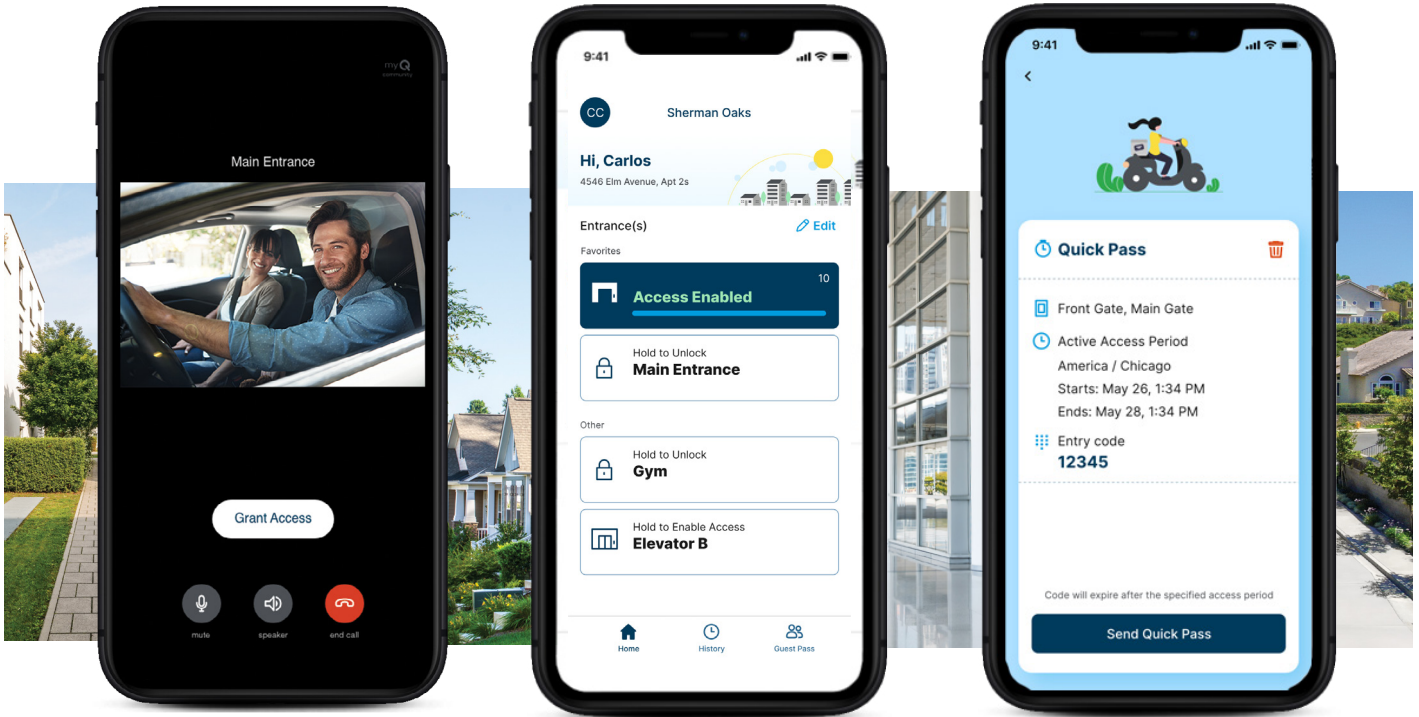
myQ community

Main Entrance

Grant Access

mute speaker end call

9:41

CC Sherman Oaks

Hi, Carlos
4546 Elm Avenue, Apt 2s

Entrance(s) Edit

Favorites

Access Enabled 10

Hold to Unlock
Main Entrance

Other

Hold to Unlock
Gym

Hold to Enable Access
Elevator B

Home History Guest Pass

9:41

<

Quick Pass

Front Gate, Main Gate

Active Access Period
America / Chicago
Starts: May 26, 1:34 PM
Ends: May 28, 1:34 PM

Entry code
12345

Code will expire after the specified access period

Send Quick Pass